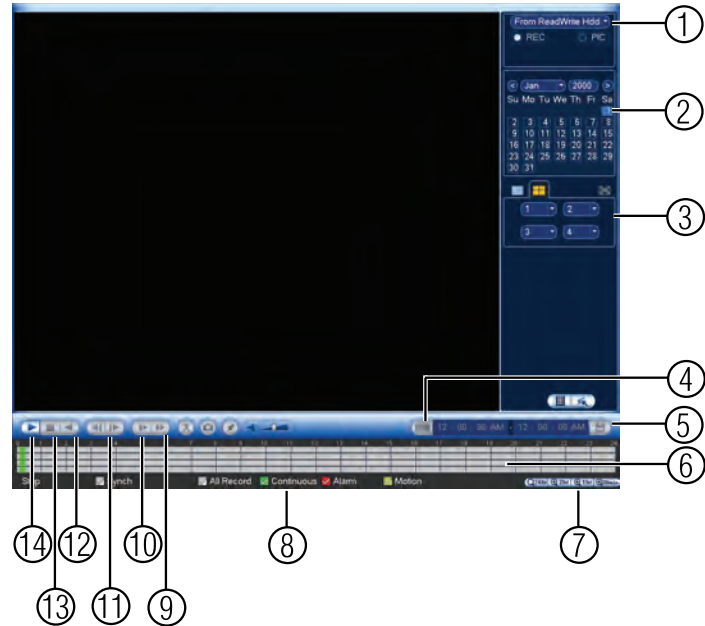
From ReadWrite Hdd
REC
PIC
Jan
2000
Su Mo Tu We Th Fr Sa
1
2 3 4 5 6 7 8
9 10 11 12 13 14 15
16 17 18 19 20 21 22
23 24 25 26 27 28 29
30 31
1
2
3
4
12 : 00 : 00 AM - 12 : 00 : 00 AM
Stop
Synch
All Record
Continuous
Alarm
Motion
24hr
2hr
1hr
30min
①
②
③
④
⑤
⑥
⑦
⑧
⑨
⑩
⑪
⑫
⑬
⑭